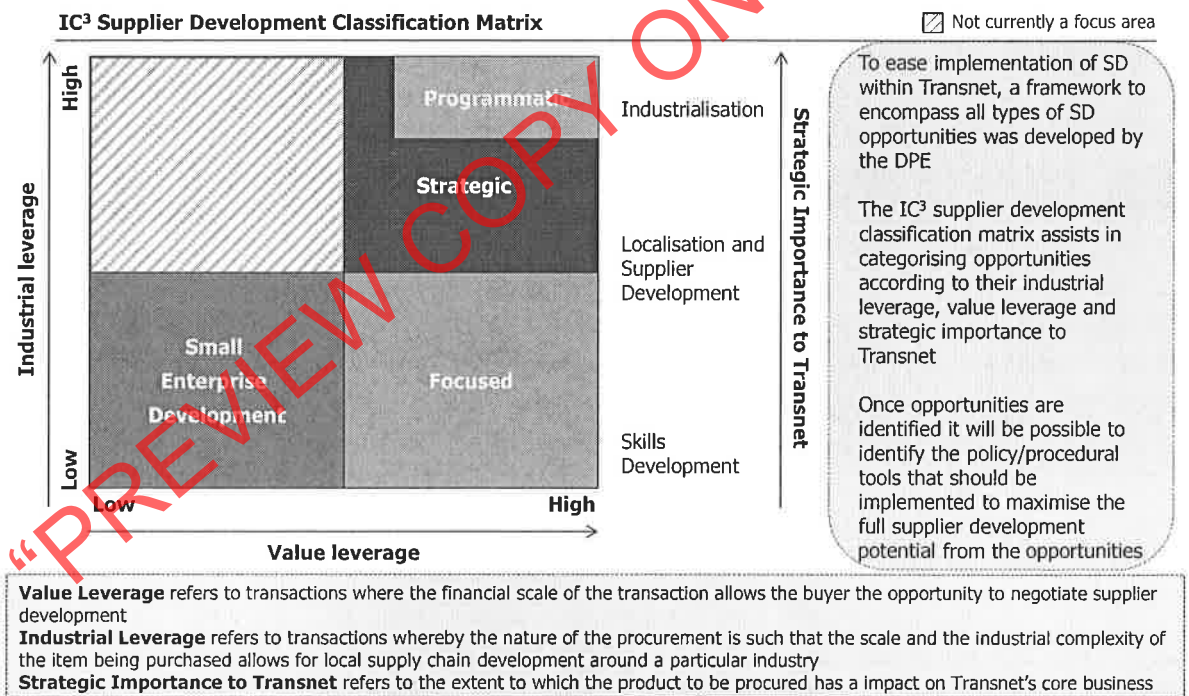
IC³ Supplier Development Classification Matrix

Not currently a focus area

High

Industrial leverage

Low

Programmatic

Strategic

Small Enterprise Development

Focused

Low

High

Value leverage

Industrialisation

Localisation and Supplier Development

Skills Development

Strategic Importance to Transnet

To ease implementation of SD within Transnet, a framework to encompass all types of SD opportunities was developed by the DPE

The IC³ supplier development classification matrix assists in categorising opportunities according to their industrial leverage, value leverage and strategic importance to Transnet

Once opportunities are identified it will be possible to identify the policy/procedural tools that should be implemented to maximise the full supplier development potential from the opportunities

"PREVIEW COPY ON

**Value Leverage** refers to transactions where the financial scale of the transaction allows the buyer the opportunity to negotiate supplier development

**Industrial Leverage** refers to transactions whereby the nature of the procurement is such that the scale and the industrial complexity of the item being purchased allows for local supply chain development around a particular industry

**Strategic Importance to Transnet** refers to the extent to which the product to be procured has a impact on Transnet's core business